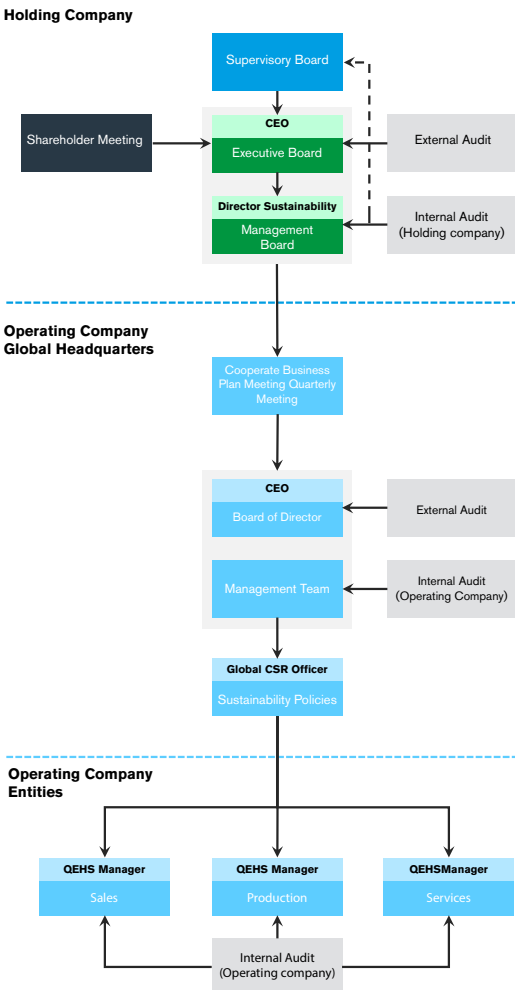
Holding Company

Supervisory Board

Shareholder Meeting

CEO
Executive Board

External Audit

Director Sustainability
Management Board

Internal Audit (Holding company)

Operating Company Global Headquarters

Cooperate Business Plan Meeting Quarterly Meeting

CEO
Board of Director

External Audit

Management Team

Internal Audit (Operating Company)

Global CSR Officer
Sustainability Policies

Operating Company Entities

QEHS Manager
Sales

QEHS Manager
Production

QEHSManager
Services

Internal Audit (Operating company)